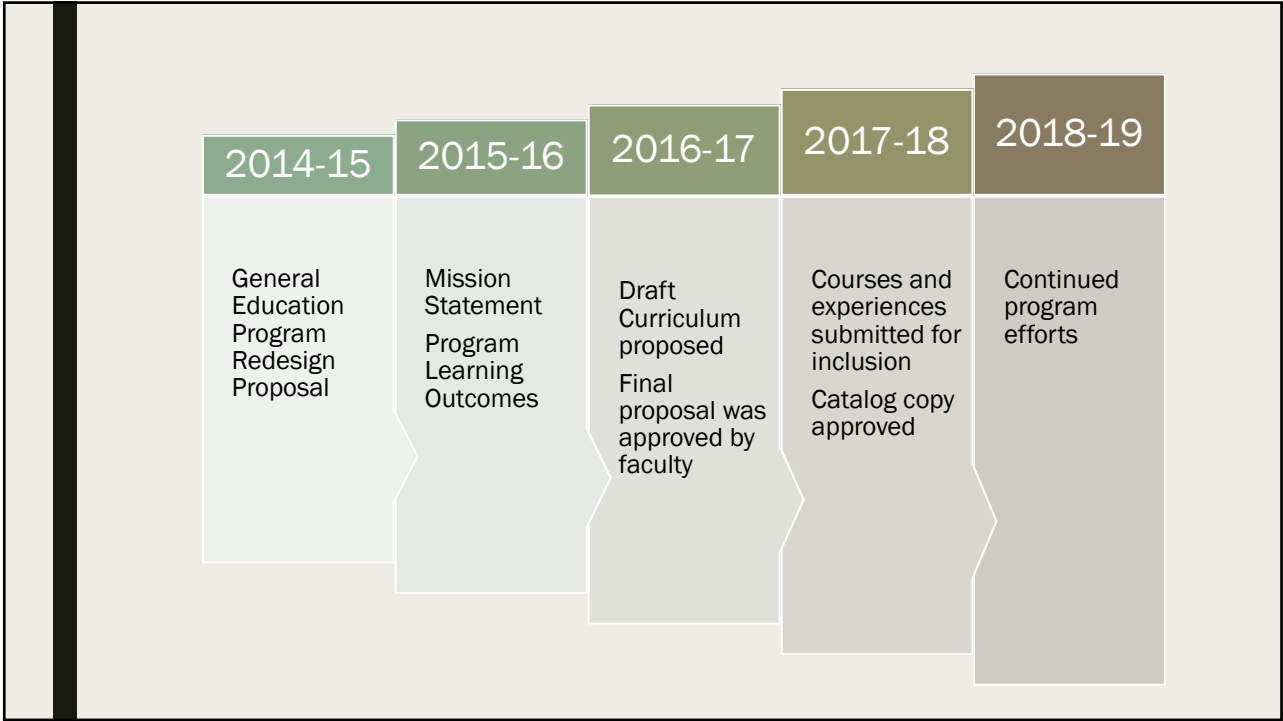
2014-15

General Education Program Redesign Proposal

2015-16

Mission Statement

Program Learning Outcomes

2016-17

Draft Curriculum proposed

Final proposal was approved by faculty

2017-18

Courses and experiences submitted for inclusion

Catalog copy approved

2018-19

Continued program efforts